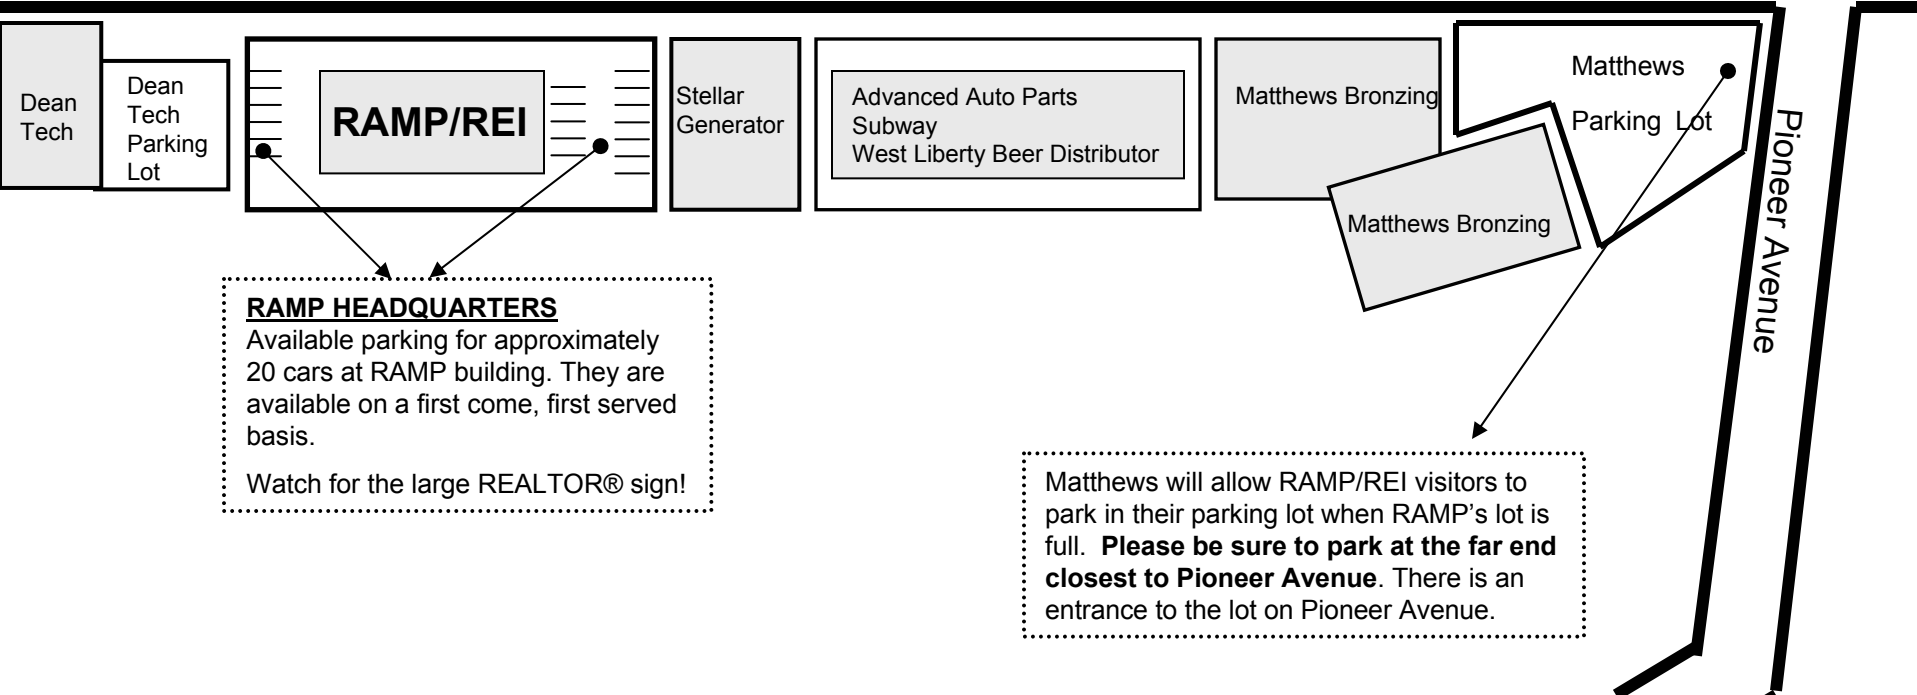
Dean Tech

Dean Tech Parking Lot

RAMP/REI

Stellar Generator

Advanced Auto Parts
Subway
West Liberty Beer Distributor

Matthews Bronzing

Matthews Parking Lot

Matthews Bronzing

Pioneer Avenue

**RAMP HEADQUARTERS**
Available parking for approximately 20 cars at RAMP building. They are available on a first come, first served basis.

Watch for the large REALTOR® sign!

Matthews will allow RAMP/REI visitors to park in their parking lot when RAMP's lot is full. **Please be sure to park at the far end closest to Pioneer Avenue**. There is an entrance to the lot on Pioneer Avenue.